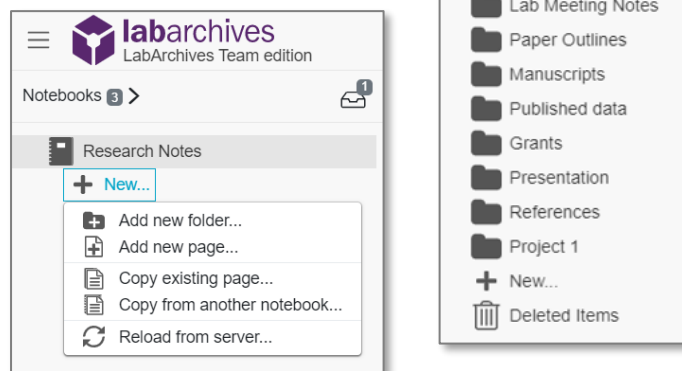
labarchives
LabArchives Team edition

Notebooks 3 >

1

Research Notes

+ New...

Add new folder...
Add new page...
Copy existing page...
Copy from another notebook...
Reload from server...

Lab Meeting Notes
Paper Outlines
Manuscripts
Published data
Grants
Presentation
References
Project 1
+ New...
Deleted Items